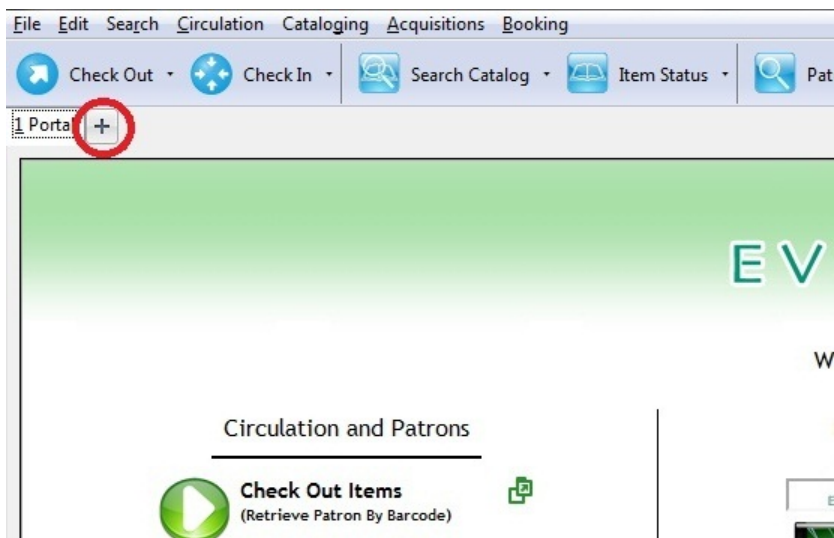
File Edit Search Circulation Cataloging Acquisitions Booking

Check Out · Check In · Search Catalog · Item Status · Pat

1 Portal +

EV

W

Circulation and Patrons

Check Out Items
(Retrieve Patron By Barcode)